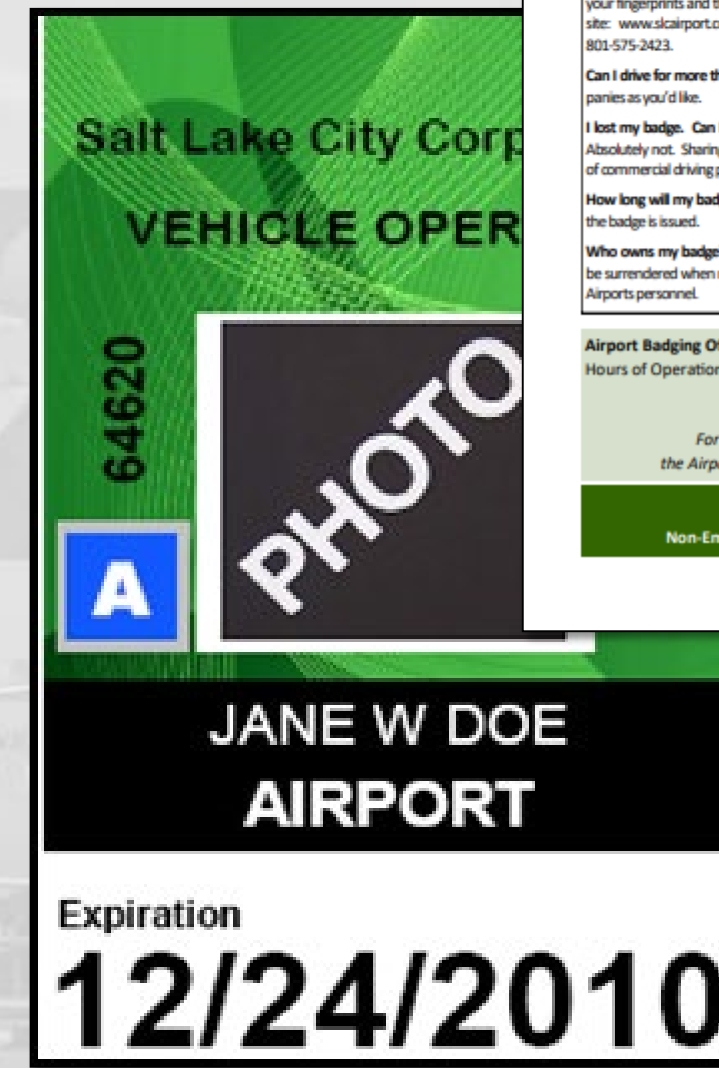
your fingerprints and t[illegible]
site: www.slcairport.c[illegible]
801-575-2423.

Can I drive for more th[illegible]
panies as you'd like.

I lost my badge. Can I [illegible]
Absolutely not. Sharin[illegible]
of commercial driving p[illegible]

How long will my bad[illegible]
the badge is issued.

Who owns my badge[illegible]
be surrendered when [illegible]
Airports personnel.

Airport Badging Of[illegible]
Hours of Operation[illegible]

For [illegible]
the Airp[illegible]

Non-Em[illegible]

Salt Lake City Corp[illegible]

VEHICLE OPER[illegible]

64620

A

PHOTO

JANE W DOE
AIRPORT

Expiration
12/24/2010